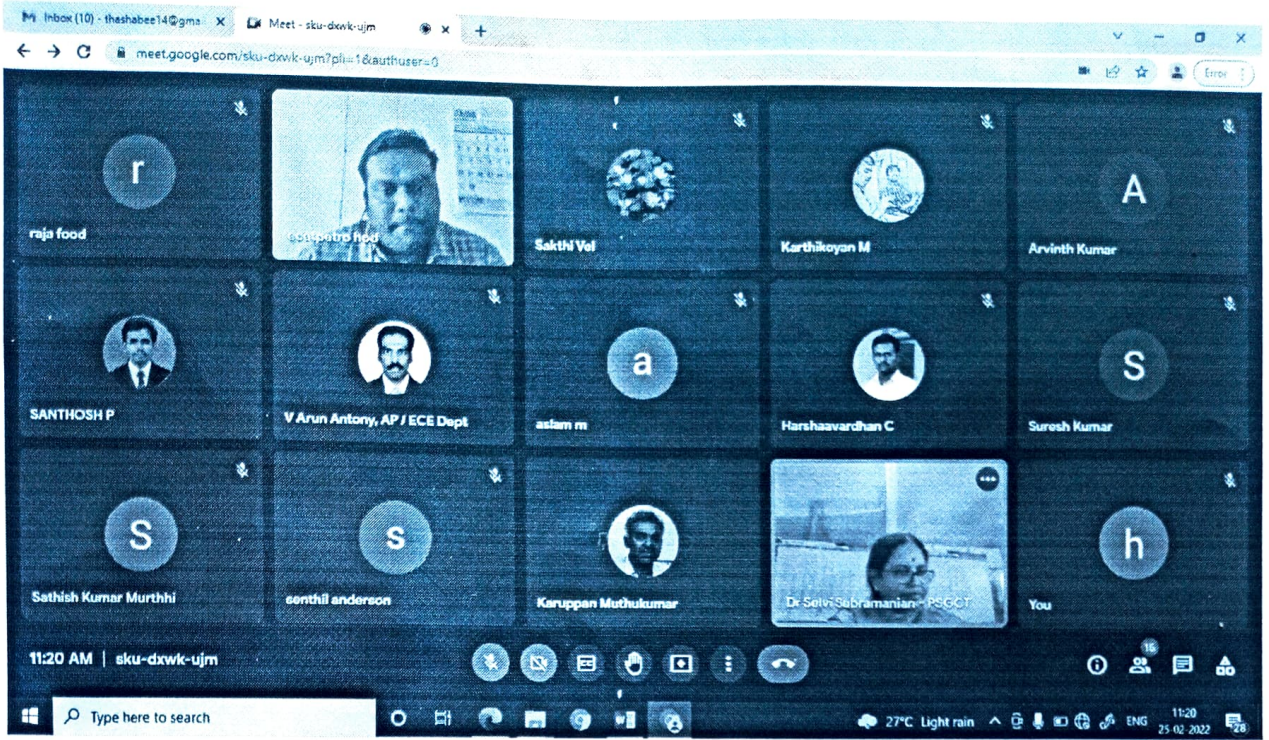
Inbox (10) - thashabee14@gma ×
Meet - sku-dxwk-ujm ×
+
meet.google.com/sku-dxwk-ujm?pli=1&authuser=0
Error

r
raja food

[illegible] hod

Sakthi Vel

Karthikeyan M

A
Arvinth Kumar

SANTHOSH P

V Arun Antony, AP / ECE Dept

a
aslam m

Harshaavardhan C

S
Suresh Kumar

S
Sathish Kumar Murthhi

s
senthil anderson

Karuppan Muthukumar

Dr Selvi Subramanian - PSGCT

h
You

11:20 AM | sku-dxwk-ujm

16

Type here to search

27°C Light rain
ENG
11:20
25-02-2022
28